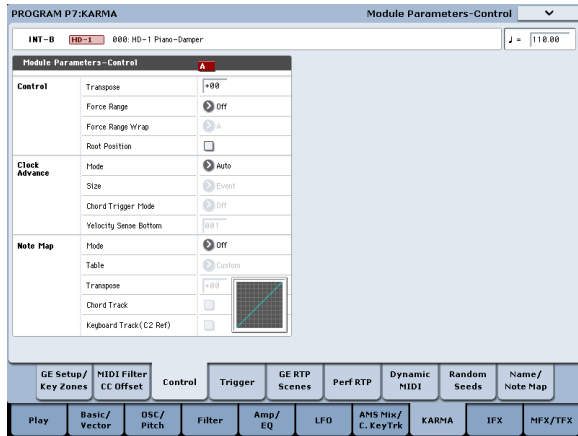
PROGRAM P7:KARMA

Module Parameters-Control

INT-B HD-1 000: HD-1 Piano-Damper

♩ = 110.00

Module Parameters-Control A

| | | |
|---|---|---|
| Control | Transpose | +00 |
| | Force Range | Off |
| | Force Range Wrap | A |
| | Root Position | |
| Clock Advance | Mode | Auto |
| | Size | Event |
| | Chord Trigger Mode | Off |
| | Velocity Sense Bottom | 001 |
| Note Map | Mode | Off |
| | Table | Custom |
| | Transpose | +00 |
| | Chord Track | |
| | Keyboard Track(C2 Ref) | |

GE Setup/ Key Zones | MIDI Filter CC Offset | Control | Trigger | GE RTP Scenes | Perf RTP | Dynamic MIDI | Random Seeds | Name/ Note Map

Play | Basic/ Vector | OSC/ Pitch | Filter | Amp/ EQ | LFO | AMS Mix/ C. KeyTrk | KARMA | IFX | MFX/TFX